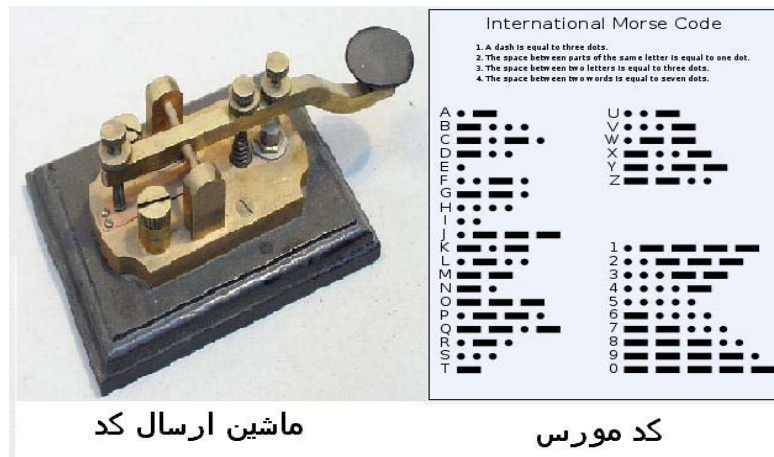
International Morse Code

1. A dash is equal to three dots.
2. The space between parts of the same letter is equal to one dot.
3. The space between two letters is equal to three dots.
4. The space between two words is equal to seven dots.

A • ▬
B ▬ • • •
C ▬ • ▬ •
D ▬ • •
E •
F • • ▬ •
G ▬ ▬ •
H • • • •
I • •
J • ▬ ▬ ▬
K ▬ • ▬
L • ▬ • •
M ▬ ▬
N ▬ •
O ▬ ▬ ▬
P • ▬ ▬ •
Q ▬ ▬ • ▬
R • ▬ •
S • • •
T ▬

U • • ▬
V • • • ▬
W • ▬ ▬
X ▬ • • ▬
Y ▬ • ▬ ▬
Z ▬ ▬ • •

1 • ▬ ▬ ▬ ▬
2 • • ▬ ▬ ▬
3 • • • ▬ ▬
4 • • • • ▬
5 • • • • •
6 ▬ • • • •
7 ▬ ▬ • • •
8 ▬ ▬ ▬ • •
9 ▬ ▬ ▬ ▬ •
0 ▬ ▬ ▬ ▬ ▬

ماشین ارسال کد

کد مورس